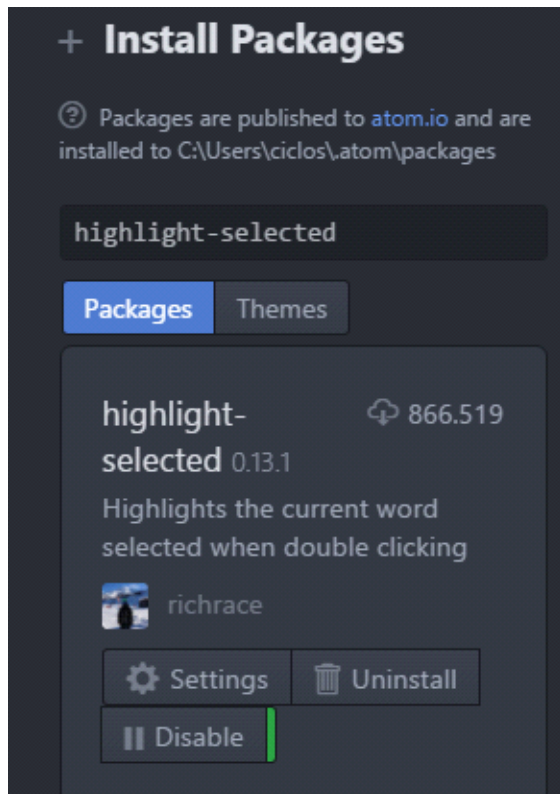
+ Install Packages

Packages are published to atom.io and are installed to C:\Users\ciclos\.atom\packages

highlight-selected

Packages Themes

highlight-selected 0.13.1

866.519

Highlights the current word selected when double clicking

richrace

Settings Uninstall

Disable